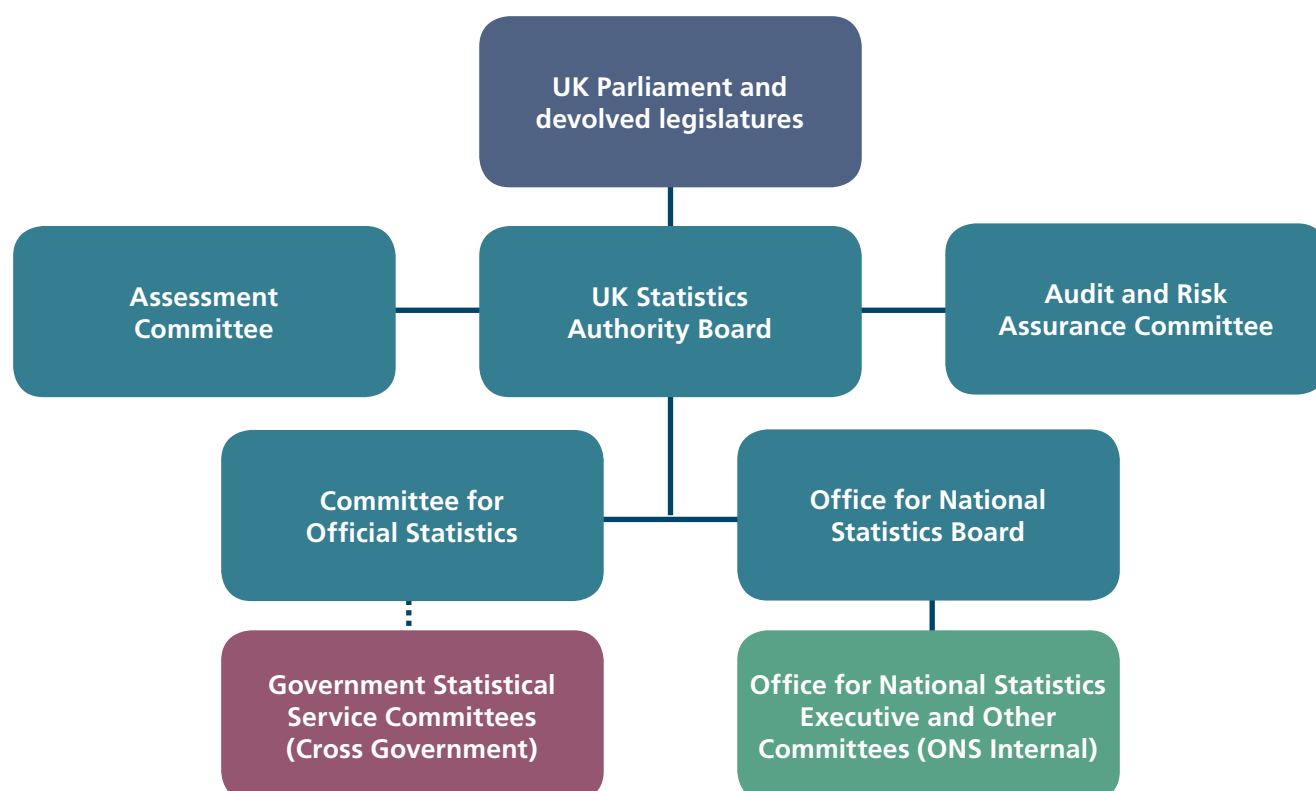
UK Parliament and devolved legislatures

Assessment Committee

UK Statistics Authority Board

Audit and Risk Assurance Committee

Committee for Official Statistics

Office for National Statistics Board

Government Statistical Service Committees (Cross Government)

Office for National Statistics Executive and Other Committees (ONS Internal)